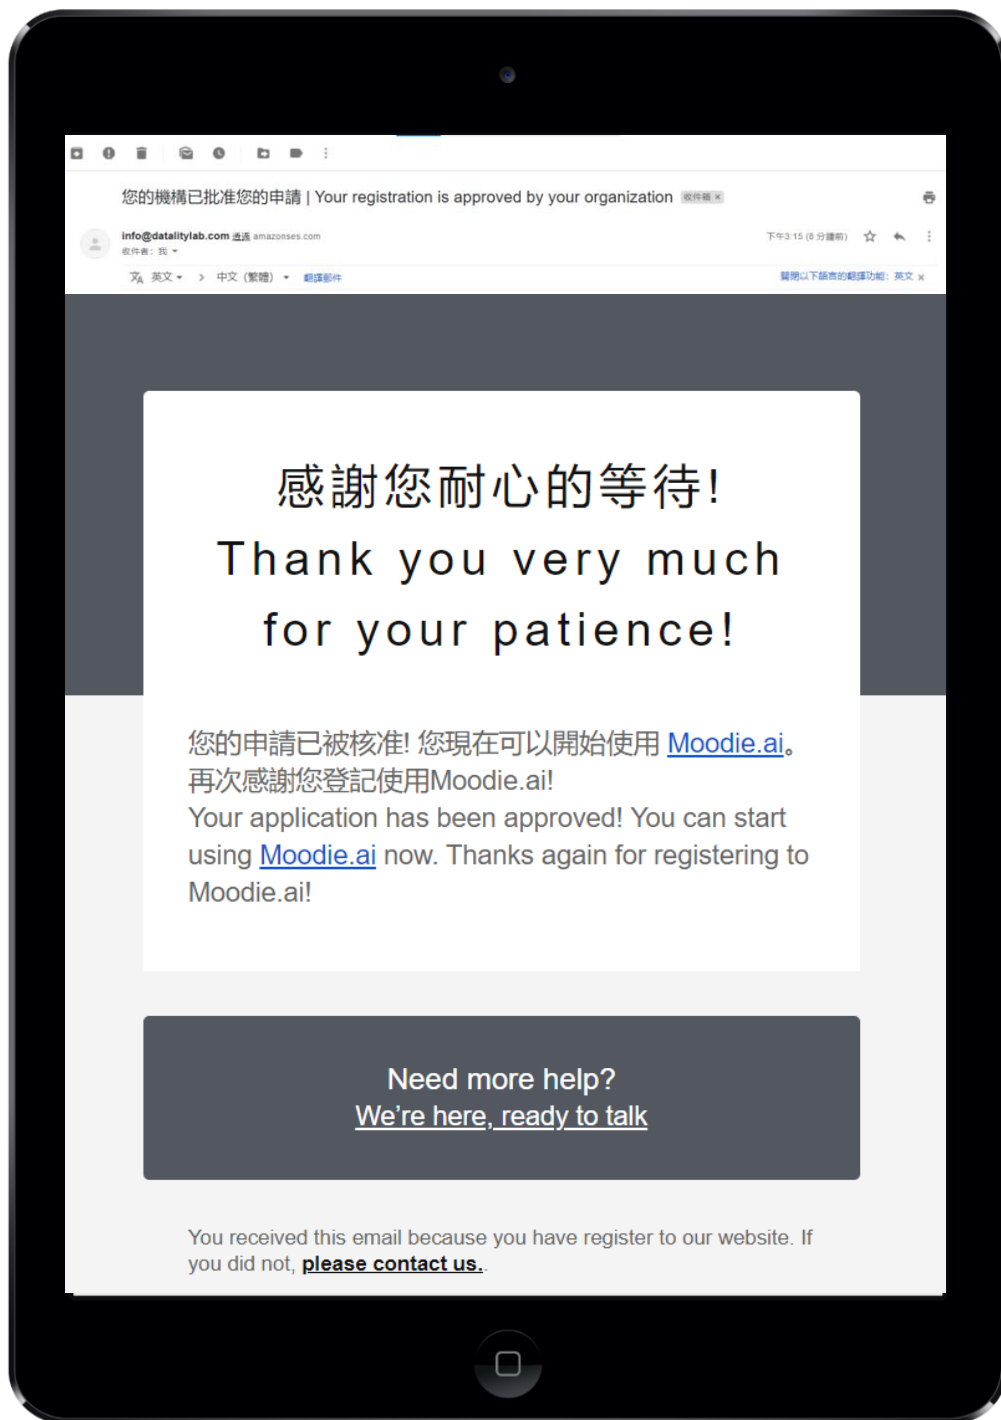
您的機構已批准您的申請 | Your registration is approved by your organization 收件匣 ×

info@datalitylab.com 透過 amazonses.com
收件者：我

下午3:15 (8 分鐘前)

英文 › 中文 (繁體) 翻譯郵件

關閉以下語言的翻譯功能：英文 ×

感謝您耐心的等待!
Thank you very much for your patience!

您的申請已被核准! 您現在可以開始使用 Moodie.ai。再次感謝您登記使用Moodie.ai!
Your application has been approved! You can start using Moodie.ai now. Thanks again for registering to Moodie.ai!

Need more help?
We're here, ready to talk

You received this email because you have register to our website. If you did not, please contact us.